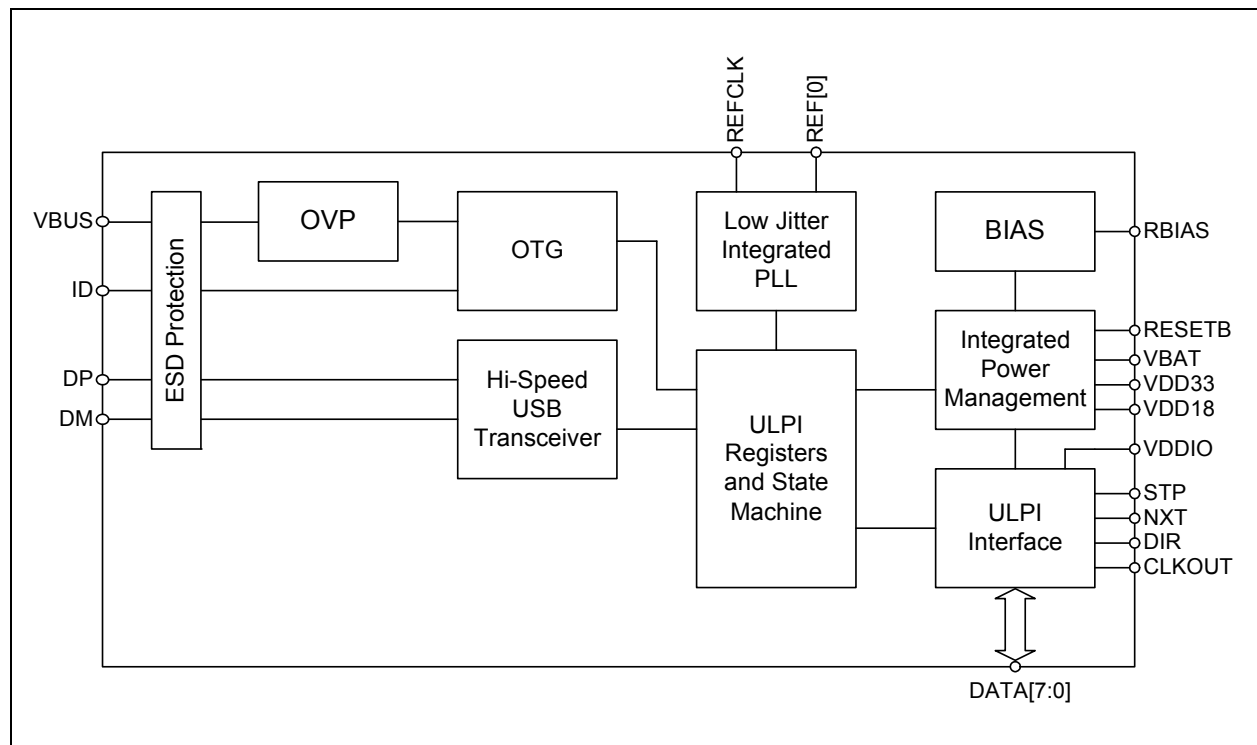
REFCLK
REF[0]

VBUS
ID
DP
DM

ESD Protection

OVP

OTG

Hi-Speed USB Transceiver

Low Jitter Integrated PLL

ULPI Registers and State Machine

BIAS

Integrated Power Management

ULPI Interface

RBIAS
RESETB
VBAT
VDD33
VDD18
VDDIO
STP
NXT
DIR
CLKOUT

DATA[7:0]